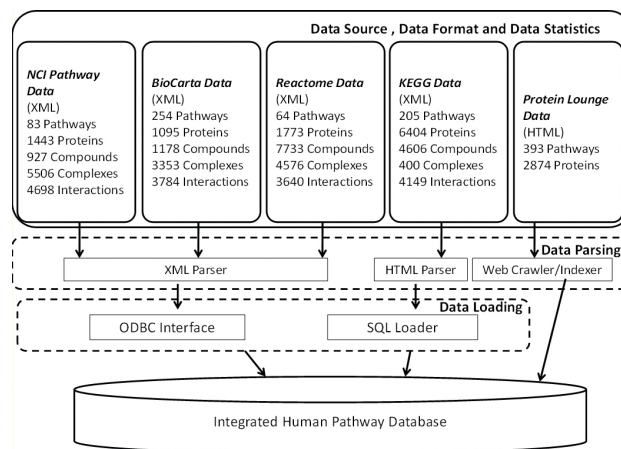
Data Source , Data Format and Data Statistics

NCI Pathway Data
(XML)
83 Pathways
1443 Proteins
927 Compounds
5506 Complexes
4698 Interactions

BioCarta Data
(XML)
254 Pathways
1095 Proteins
1178 Compounds
3353 Complexes
3784 Interactions

Reactome Data
(XML)
64 Pathways
1773 Proteins
7733 Compounds
4576 Complexes
3640 Interactions

KEGG Data
(XML)
205 Pathways
6404 Proteins
4606 Compounds
400 Complexes
4149 Interactions

Protein Lounge Data
(HTML)
393 Pathways
2874 Proteins

Data Parsing

XML Parser

HTML Parser

Web Crawler/Indexer

Data Loading

ODBC Interface

SQL Loader

Integrated Human Pathway Database